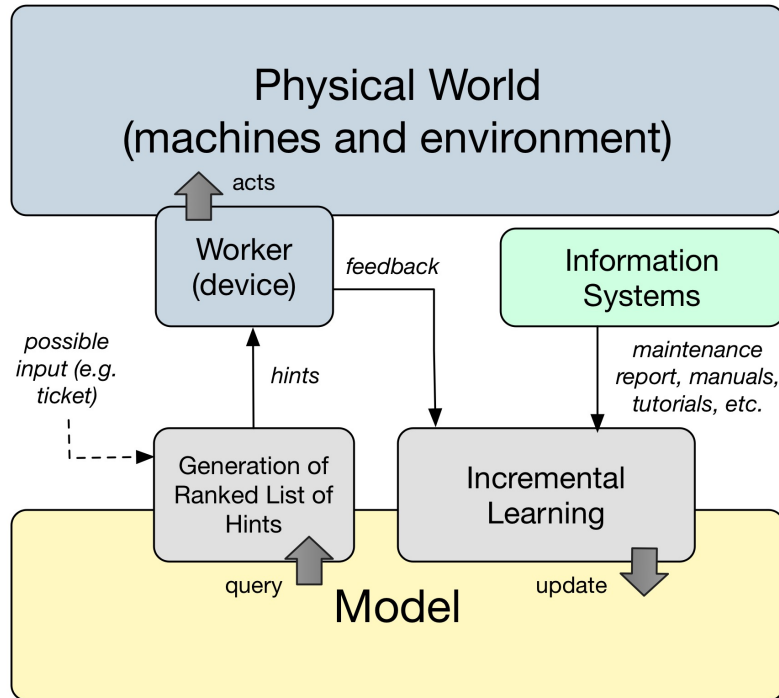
Physical World
(machines and environment)

acts

Worker
(device)

feedback

Information
Systems

possible
input (e.g.
ticket)

hints

maintenance
report, manuals,
tutorials, etc.

Generation of
Ranked List of
Hints

Incremental
Learning

query

update

Model